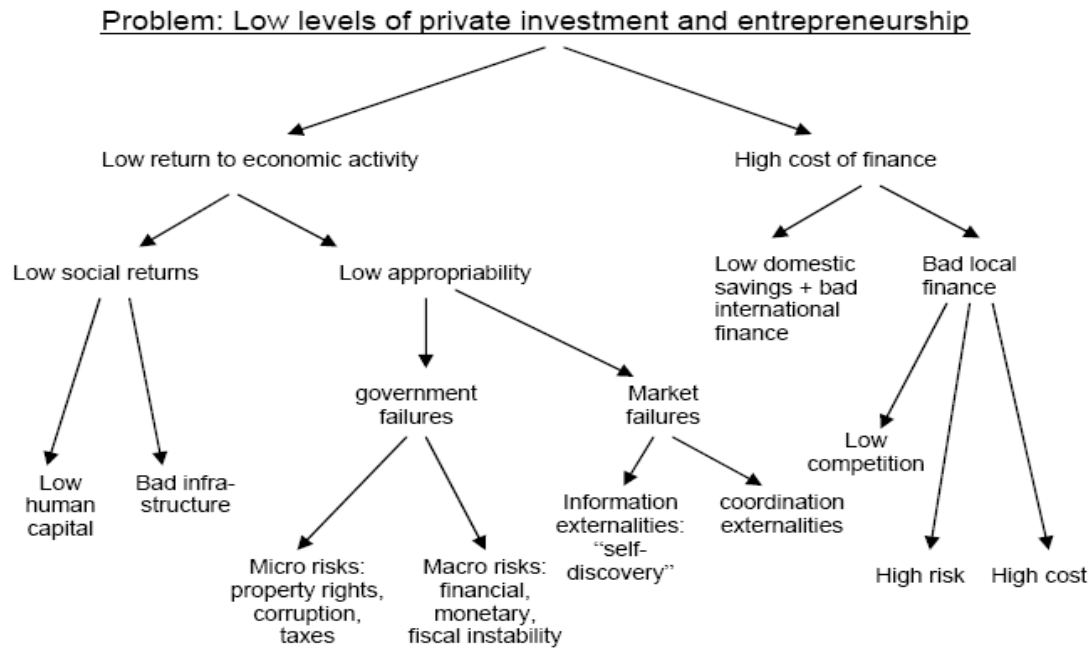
Problem: Low levels of private investment and entrepreneurship

Low return to economic activity

High cost of finance

Low social returns

Low appropriability

Low domestic savings + bad international finance

Bad local finance

government failures

Market failures

Low competition

Low human capital

Bad infrastructure

Information externalities: "self-discovery"

coordination externalities

Micro risks: property rights, corruption, taxes

Macro risks: financial, monetary, fiscal instability

High risk

High cost